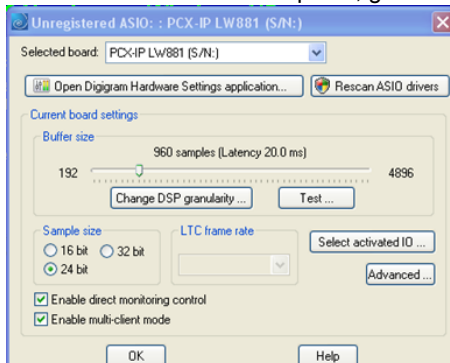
Unregistered ASIO: : PCX-IP LW881 (S/N:)

Selected board: PCX-IP LW881 (S/N:)

Open Digigram Hardware Settings application...
Rescan ASIO drivers

Current board settings

Buffer size

960 samples (Latency 20.0 ms)

192
4896

Change DSP granularity ...
Test ...

Sample size
16 bit
32 bit
24 bit

LTC frame rate

Select activated IO ...

Advanced ...

Enable direct monitoring control
Enable multi-client mode

OK
Help